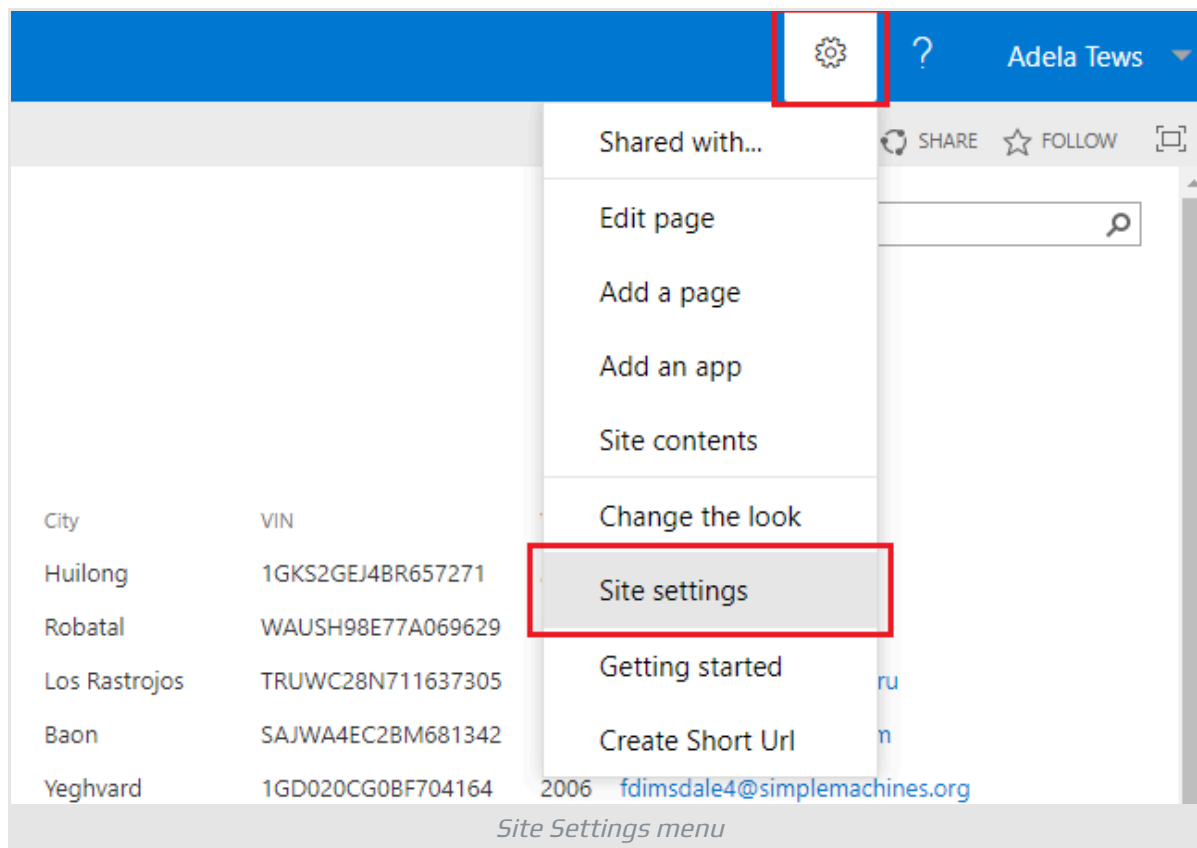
? Adela Tews

SHARE FOLLOW

Shared with...
Edit page
Add a page
Add an app
Site contents
Change the look
Site settings
Getting started
Create Short Url

| City | VIN | | |
|---|---|---|---|
| Huilong | 1GKS2GEJ4BR657271 | | |
| Robatal | WAUSH98E77A069629 | | |
| Los Rastrojos | TRUWC28N711637305 | | ru |
| Baon | SAJWA4EC2BM681342 | | m |
| Yeghvard | 1GD020CG0BF704164 | 2006 | fdimsdale4@simplemachines.org |

Site Settings menu